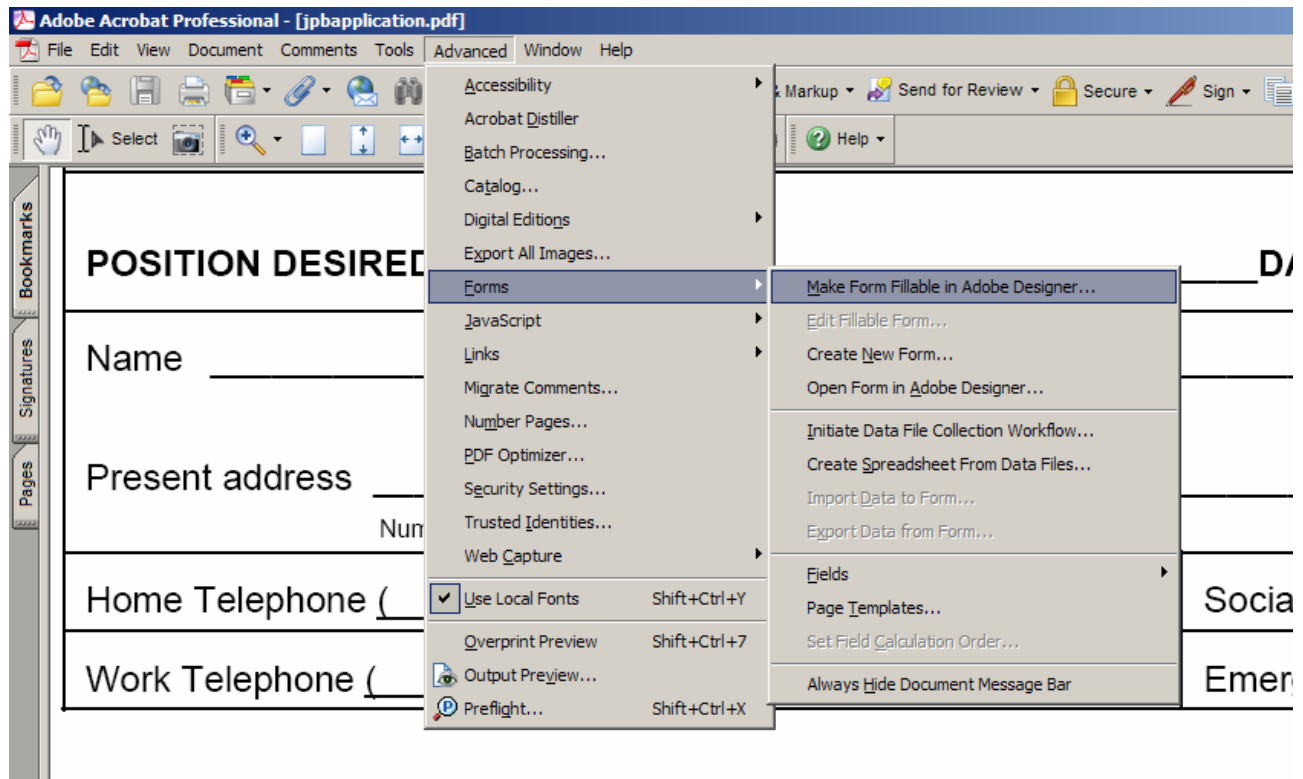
Adobe Acrobat Professional - [jpbapplication.pdf]

File Edit View Document Comments Tools Advanced Window Help

Select

Markup Send for Review Secure Sign

Help

Bookmarks Signatures Pages

POSITION DESIRED

DA

Name

Present address

Num

Home Telephone (

Socia

Work Telephone (

Emer

Accessibility
Acrobat Distiller
Batch Processing...
Catalog...
Digital Editions
Export All Images...
Forms
JavaScript
Links
Migrate Comments...
Number Pages...
PDF Optimizer...
Security Settings...
Trusted Identities...
Web Capture
Use Local Fonts Shift+Ctrl+Y
Overprint Preview Shift+Ctrl+7
Output Preview...
Preflight... Shift+Ctrl+X

Make Form Fillable in Adobe Designer...
Edit Fillable Form...
Create New Form...
Open Form in Adobe Designer...
Initiate Data File Collection Workflow...
Create Spreadsheet From Data Files...
Import Data to Form...
Export Data from Form...
Fields
Page Templates...
Set Field Calculation Order...
Always Hide Document Message Bar